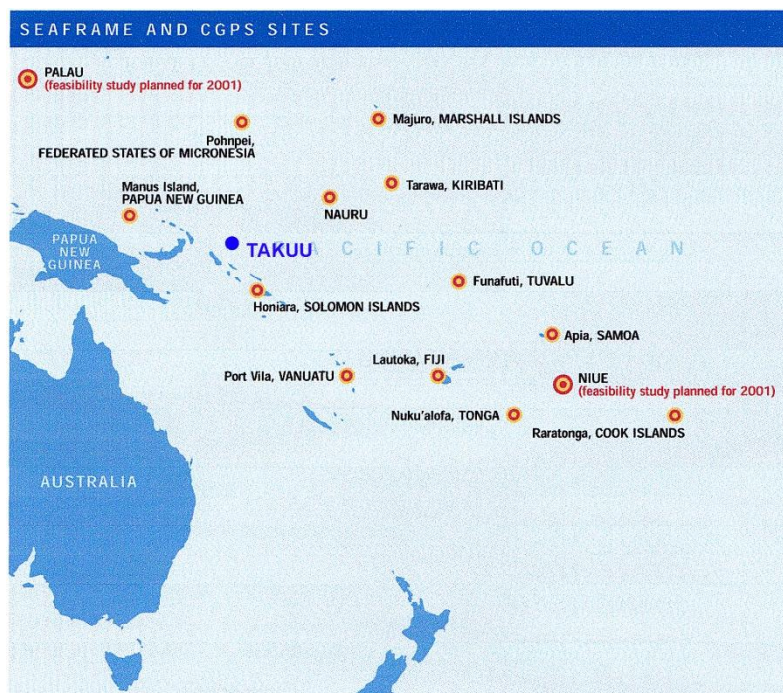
SEAFRAME AND CGPS SITES

PALAU
(feasibility study planned for 2001)

Pohnpei,
FEDERATED STATES OF MICRONESIA

Majuro, MARSHALL ISLANDS

Manus Island,
PAPUA NEW GUINEA

Tarawa, KIRIBATI

NAURU

PAPUA
NEW
GUINEA

TAKUU

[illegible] C I F I C O C E A N

Funafuti, TUVALU

Honiara, SOLOMON ISLANDS

Apia, SAMOA

Lautoka, FIJI

Port Vila, VANUATU

NIUE
(feasibility study planned for 2001)

Nuku'alofa, TONGA

Raratonga, COOK ISLANDS

AUSTRALIA